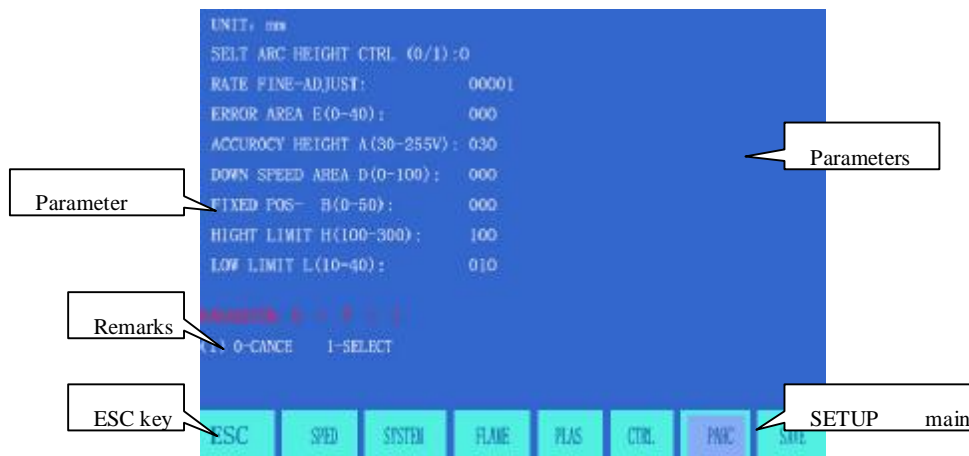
UNIT: mm

SELT ARC HEIGHT CTRL (0/1):0

RATE FINE-ADJUST: 00001

ERROR AREA E(0-40): 000

ACCUROCY HEIGHT A(30-255V): 030

DOWN SPEED AREA D(0-100): 000

FIXED POS- B(0-50): 000

HIGHT LIMIT H(100-300): 100

LOW LIMIT L(10-40): 010

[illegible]

(1: 0-CANCE 1-SELECT

Parameters

Parameter

Remarks

ESC key

SETUP main

ESC SPED SYSTEM FLAME PLAS CTRL PNAC SAVE